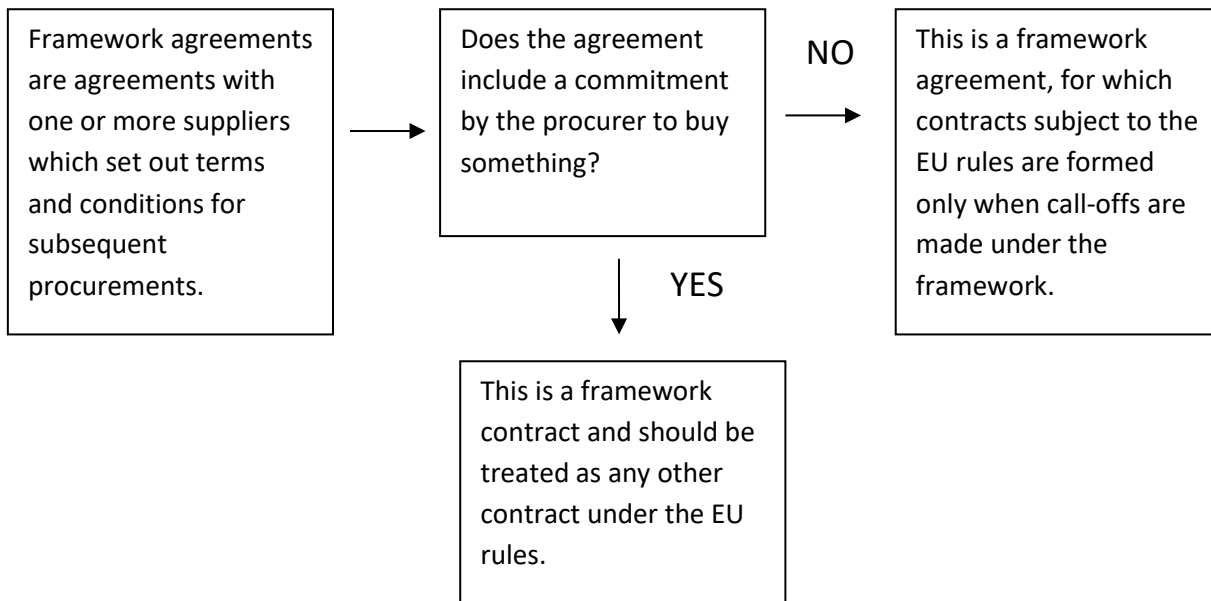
Framework agreements are agreements with one or more suppliers which set out terms and conditions for subsequent procurements.

Does the agreement include a commitment by the procurer to buy something?

NO

This is a framework agreement, for which contracts subject to the EU rules are formed only when call-offs are made under the framework.

YES

This is a framework contract and should be treated as any other contract under the EU rules.